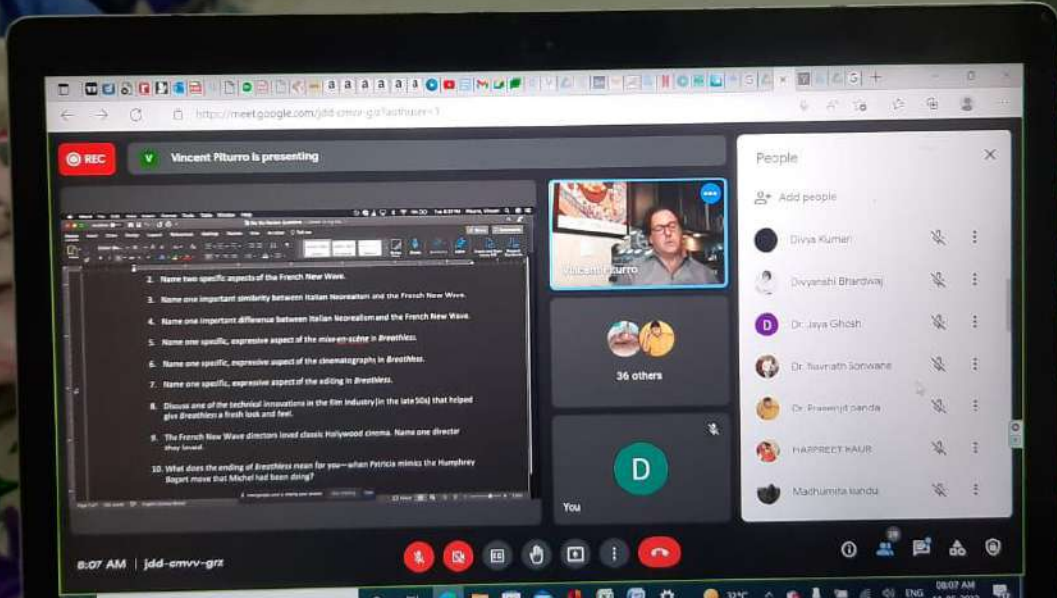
https://meet.google.com/jdd-cmvv-grz?authuser=1

REC

V Vincent Piturro is presenting

2. Name two specific aspects of the French New Wave.

3. Name one important similarity between Italian Neorealism and the French New Wave.

4. Name one important difference between Italian Neorealism and the French New Wave.

5. Name one specific, expressive aspect of the mise-en-scène in Breathless.

6. Name one specific, expressive aspect of the cinematography in Breathless.

7. Name one specific, expressive aspect of the editing in Breathless.

8. Discuss one of the technical innovations in the film industry (in the late 50s) that helped give Breathless a fresh look and feel.

9. The French New Wave directors loved classic Hollywood cinema. Name one director they loved.

10. What does the ending of Breathless mean for you—when Patricia mimics the Humphrey Bogart move that Michel had been doing?

Vincent Piturro

36 others

D

You

People

Add people

Divya Kumari

Divyanshi Bhardwaj

D Dr. Jaya Ghosh

Dr. Navnath Sonwane

Dr. Prasenjit Panda

HARPREET KAUR

Madhumita Kundu

8:07 AM | jdd-cmvv-grz

32°C

ENG

08:07 AM